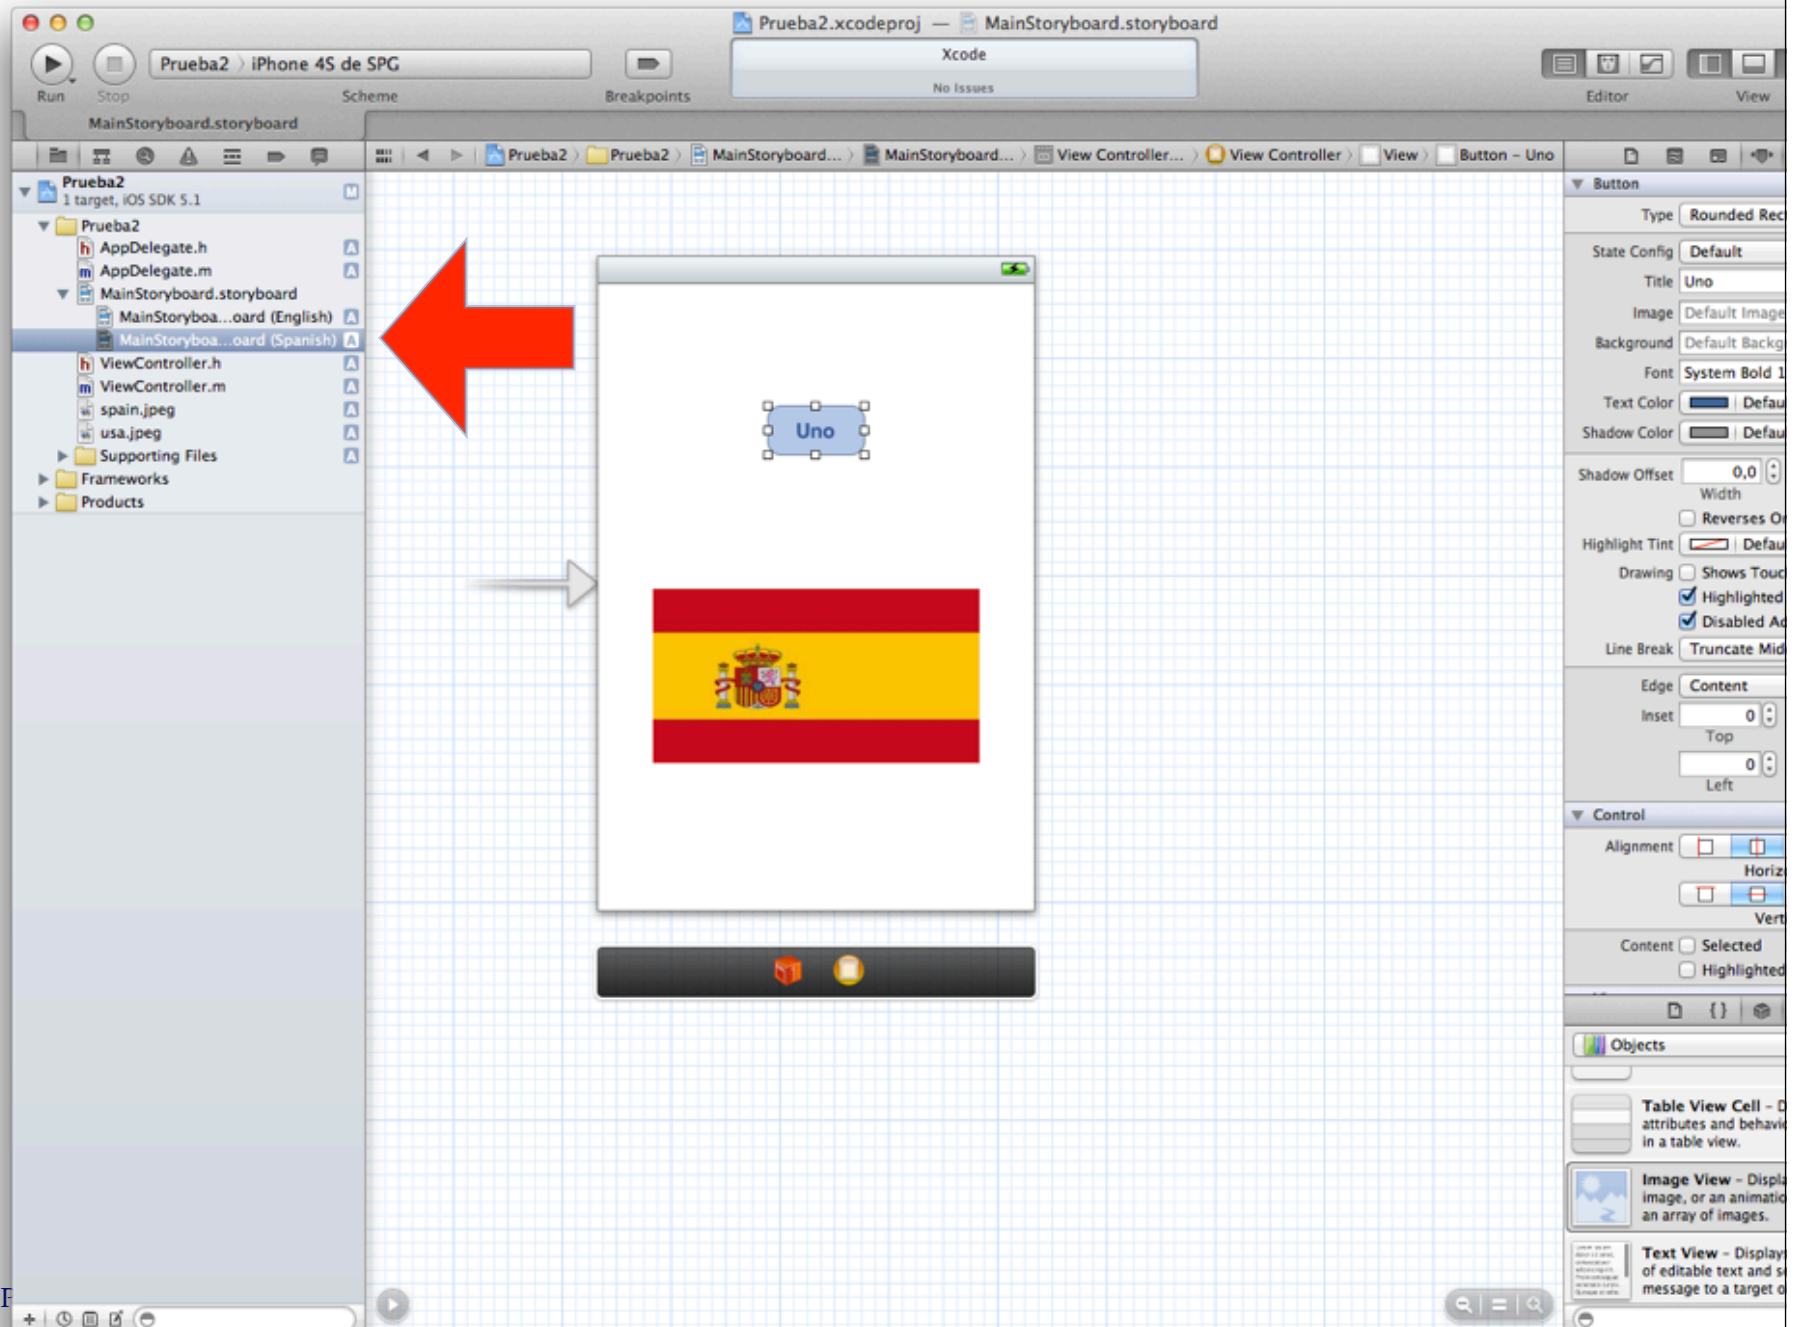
Prueba2.xcodeproj — MainStoryboard.storyboard

Run Stop Prueba2 〉 iPhone 4S de SPG Scheme Breakpoints

Xcode
No Issues

Editor View

MainStoryboard.storyboard

Prueba2 〉 Prueba2 〉 MainStoryboard... 〉 MainStoryboard... 〉 View Controller... 〉 View Controller 〉 View 〉 Button - Uno

Prueba2
1 target, iOS SDK 5.1
Prueba2
AppDelegate.h
AppDelegate.m
MainStoryboard.storyboard
MainStoryboa...oard (English)
MainStoryboa...oard (Spanish)
ViewController.h
ViewController.m
spain.jpeg
usa.jpeg
Supporting Files
Frameworks
Products

Uno

Button
Type Rounded Rec
State Config Default
Title Uno
Image Default Image
Background Default Backg
Font System Bold 1
Text Color Defau
Shadow Color Defau
Shadow Offset 0,0
Width
Reverses O
Highlight Tint Defau
Drawing Shows Touc
Highlighted
Disabled A
Line Break Truncate Mid
Edge Content
Inset 0
Top
0
Left
Control
Alignment
Horiz
Vert
Content Selected
Highlighted

Objects

Table View Cell - D attributes and behavi in a table view.
Image View - Displa image, or an animati an array of images.
Text View - Display of editable text and s message to a target o